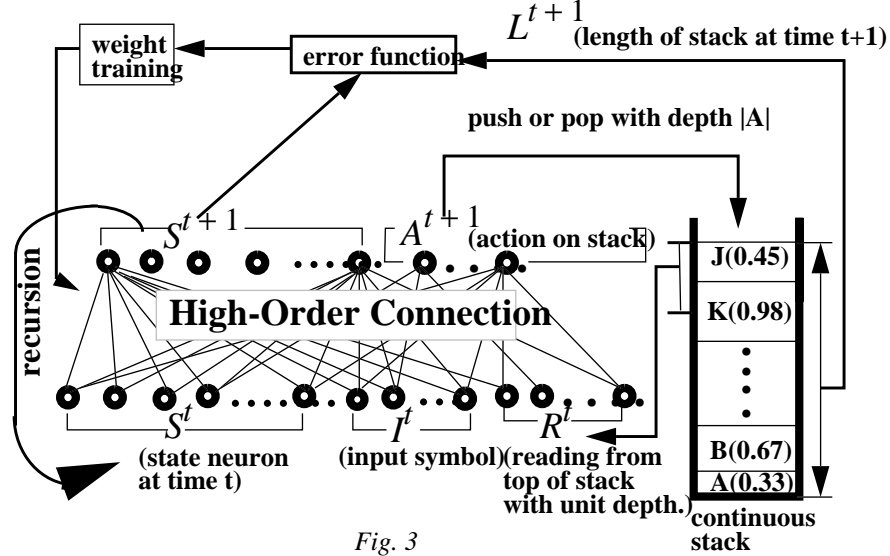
weight training

error function

$L^{t+1}$ (length of stack at time t+1)

push or pop with depth |A|

$S^{t+1}$

$A^{t+1}$ (action on stack)

recursion

High-Order Connection

J(0.45)

K(0.98)

B(0.67)

A(0.33)

$S^t$ (state neuron at time t)

$I^t$ (input symbol)

$R^t$ (reading from top of stack with unit depth.)

continuous stack

Fig. 3